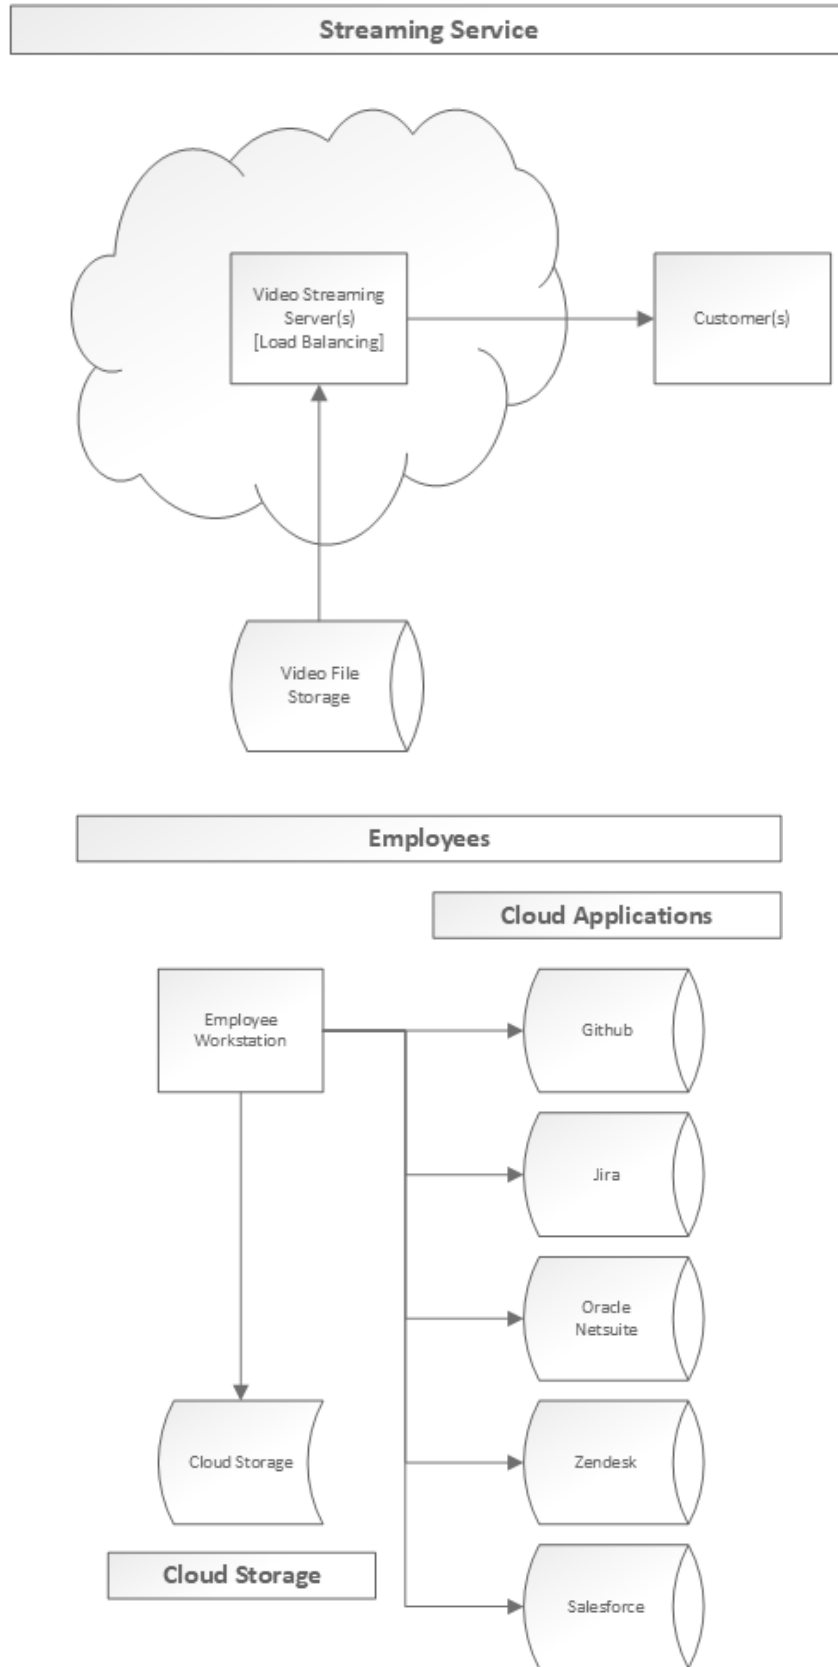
Streaming Service

Video Streaming Server(s) [Load Balancing]

Customer(s)

Video File Storage

Employees

Cloud Applications

Employee Workstation

Github

Jira

Oracle Netsuite

Zendesk

Salesforce

Cloud Storage

Cloud Storage